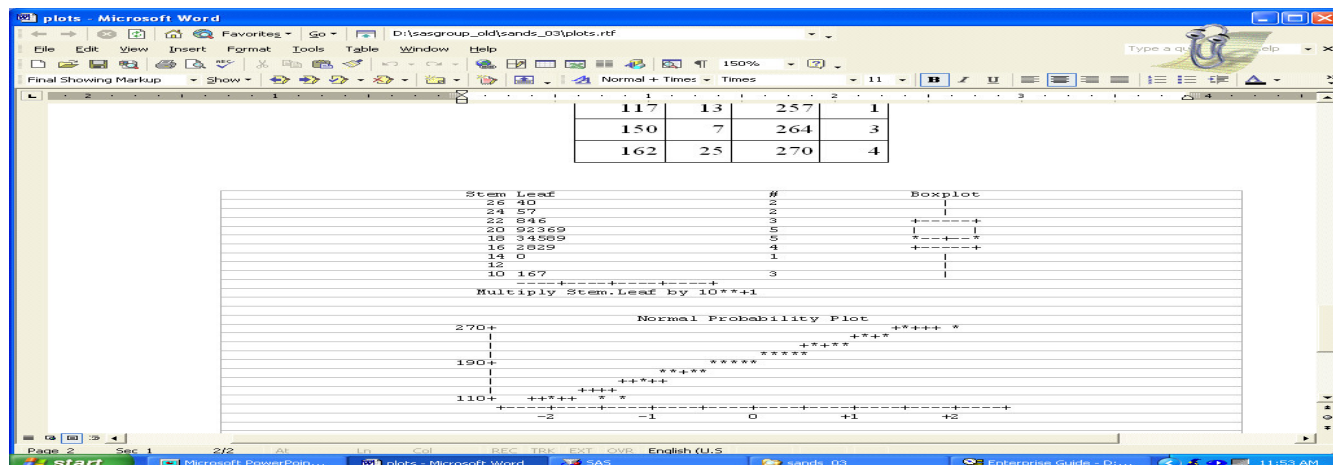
plots - Microsoft Word

File Edit View Insert Format Tools Table Window Help

Favorites ▾ Go ▾ D:\sasgroup_old\sands_03\plots.rtf

Type a qu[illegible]elp

150%

Final Showing Markup ▾ Show ▾ Normal + Times ▾ Times ▾ 11 ▾ B I U

| 117 | 13 | 257 | 1 |
|---|---|---|---|
| 150 | 7 | 264 | 3 |
| 162 | 25 | 270 | 4 |

Stem Leaf # Boxplot
26 40 2 |
24 57 2 |
22 846 3 +-----+
20 92369 5 | |
18 34589 5 *--+--*
16 2829 4 +-----+
14 0 1 |
12
10 167 3 |
----+----+----+----+
Multiply Stem.Leaf by 10**+1

Normal Probability Plot
270+ +*+++ *
| +*+*
| +*+**
| *****
190+ *****
| **+**
| ++*++
| ++++
110+ ++*++ * *
+----+----+----+----+----+----+----+----+----+----+
-2 -1 0 +1 +2

Page 2 Sec 1 2/2 At Ln Col REC TRK EXT OVR English (U.S

start Microsoft PowerPoin... plots - Microsoft Word SAS sands_03 Enterprise Guide - D:... 11:53 AM